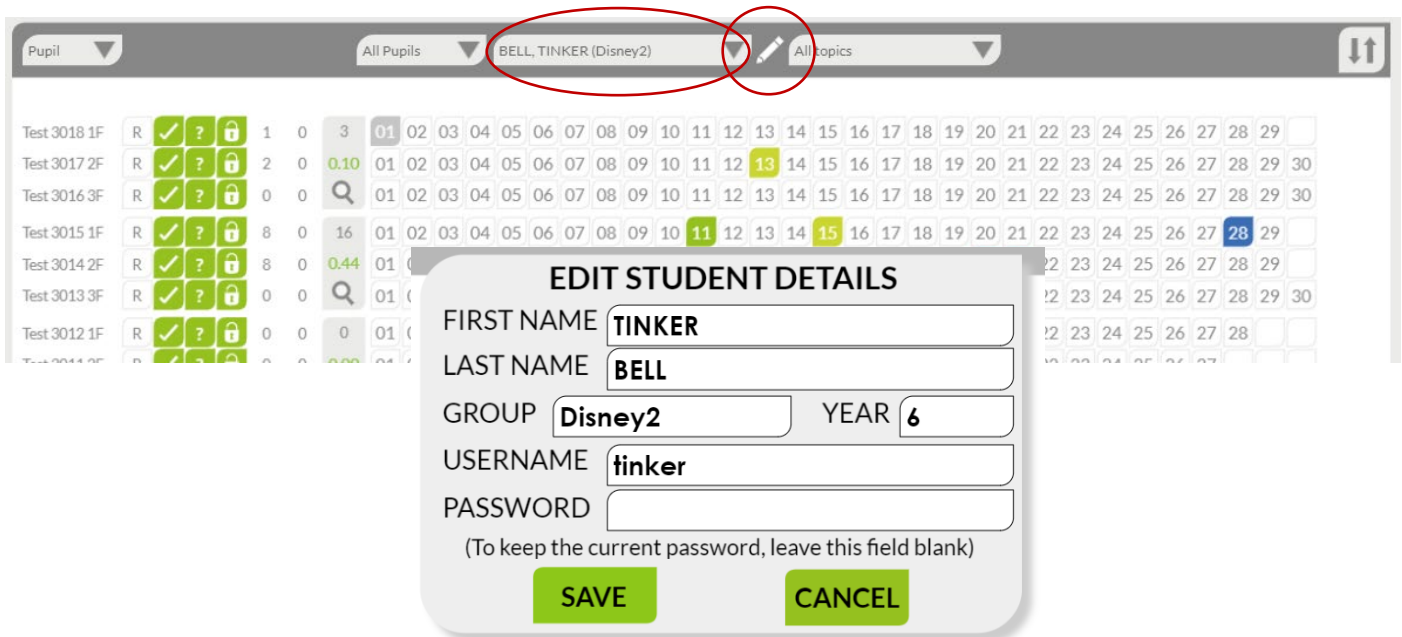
Pupil | All Pupils | BELL, TINKER (Disney2) | All topics

| | | | | | | | |
|---|---|---|---|---|---|---|---|
| Test 3018 1F | R | ✓ ? | 1 | 0 | 3 | 01 02 03 04 05 06 07 08 09 10 11 12 13 14 15 16 17 18 19 20 21 22 23 24 25 26 27 28 29 |
| Test 3017 2F | R | ✓ ? | 2 | 0 | 0.10 | 01 02 03 04 05 06 07 08 09 10 11 12 13 14 15 16 17 18 19 20 21 22 23 24 25 26 27 28 29 30 |
| Test 3016 3F | R | ✓ ? | 0 | 0 | | 01 02 03 04 05 06 07 08 09 10 11 12 13 14 15 16 17 18 19 20 21 22 23 24 25 26 27 28 29 30 |
| Test 3015 1F | R | ✓ ? | 8 | 0 | 16 | 01 02 03 04 05 06 07 08 09 10 11 12 13 14 15 16 17 18 19 20 21 22 23 24 25 26 27 28 29 |
| Test 3014 2F | R | ✓ ? | 8 | 0 | 0.44 | 01 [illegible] 22 23 24 25 26 27 28 29 |
| Test 3013 3F | R | ✓ ? | 0 | 0 | | 01 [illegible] 22 23 24 25 26 27 28 29 30 |
| Test 3012 1F | R | ✓ ? | 0 | 0 | 0 | 01 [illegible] 22 23 24 25 26 27 28 |

EDIT STUDENT DETAILS
FIRST NAME TINKER
LAST NAME BELL
GROUP Disney2 YEAR 6
USERNAME tinker
PASSWORD
(To keep the current password, leave this field blank)
SAVE CANCEL